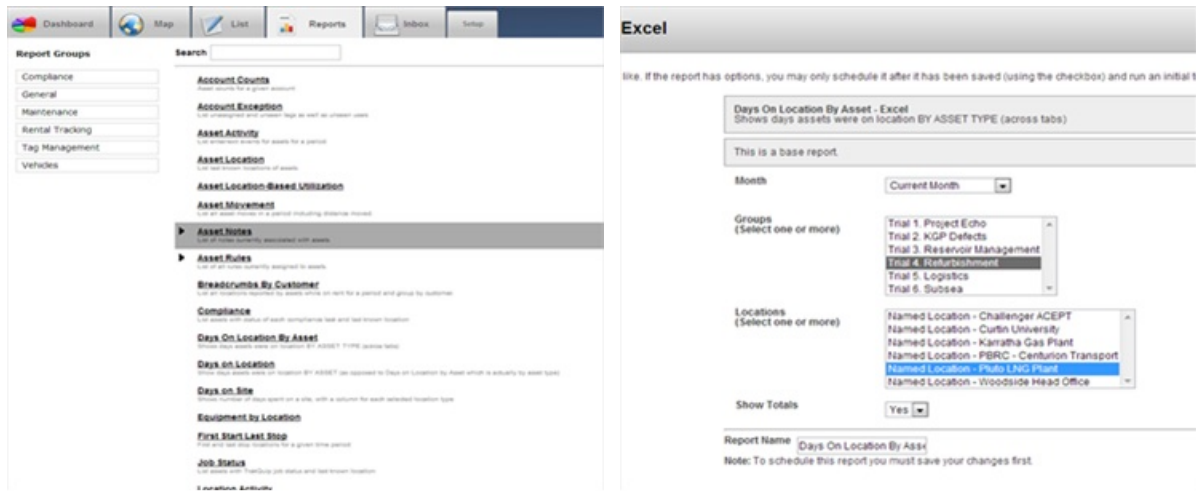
Dashboard Map List Reports Inbox Setup

Report Groups
Compliance
General
Maintenance
Rental Tracking
Tag Management
Vehicles

Search

Account Counts
Asset counts for a given account

Account Exception
List unassigned and unseen tags as well as unseen uses

Asset Activity
List extension events for assets for a period

Asset Location
List last known locations of assets

Asset Location-Based Utilization

Asset Movement
List all asset moves in a period including distance moved

Asset Notes
List of notes currently associated with assets

Asset Rules
List of all rules currently assigned to assets

Breadcrumbs By Customer
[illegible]

Compliance
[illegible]

Days On Location By Asset
Shows days assets were on location BY ASSET TYPE (across tabs)

Days on Location
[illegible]

Days on Site
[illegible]

Equipment by Location

First Start Last Stop
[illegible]

Job Status
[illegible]

Location Activity

Excel

like. If the report has options, you may only schedule it after it has been saved (using the checkbox) and run an initial t

Days On Location By Asset - Excel
Shows days assets were on location BY ASSET TYPE (across tabs)

This is a base report.

Month
Current Month

Groups
(Select one or more)
Trial 1. Project Echo
Trial 2. KGP Defects
Trial 3. Reservoir Management
Trial 4. Refurbishment
Trial 5. Logistics
Trial 6. Subsea

Locations
(Select one or more)
Named Location - Challenger ACEPT
Named Location - Curtin University
Named Location - Karratha Gas Plant
Named Location - PBRC - Centurion Transport
Named Location - Pluto LNG Plant
Named Location - Woodside Head Office

Show Totals
Yes

Report Name Days On Location By Ass

Note: To schedule this report you must save your changes first.